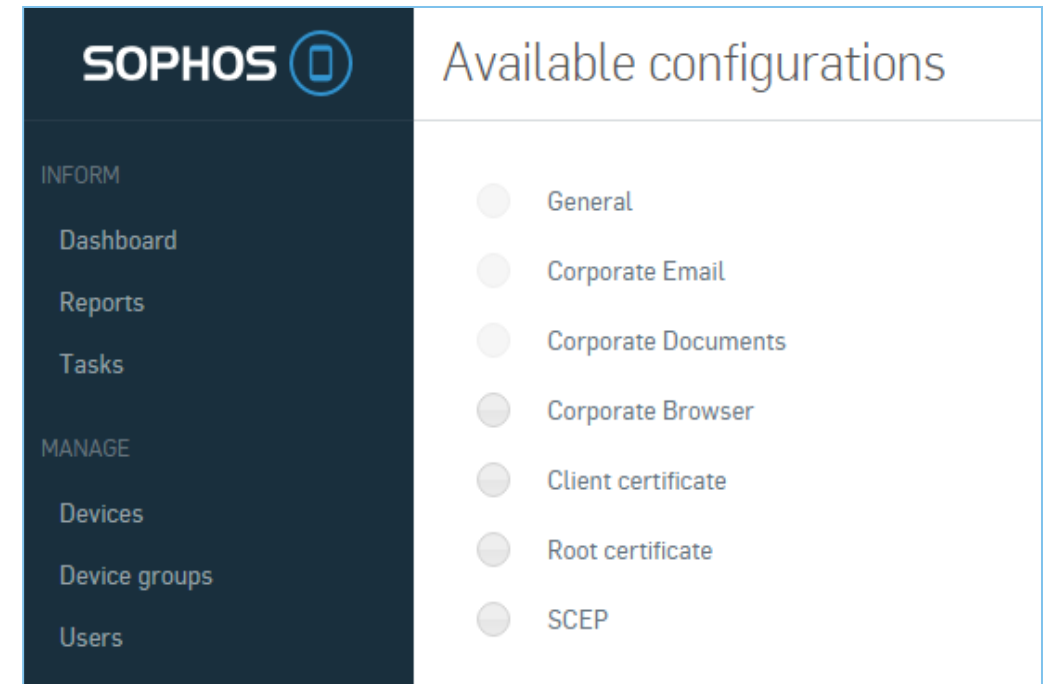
SOPHOS

INFORM

Dashboard

Reports

Tasks

MANAGE

Devices

Device groups

Users

Available configurations

General

Corporate Email

Corporate Documents

Corporate Browser

Client certificate

Root certificate

SCEP